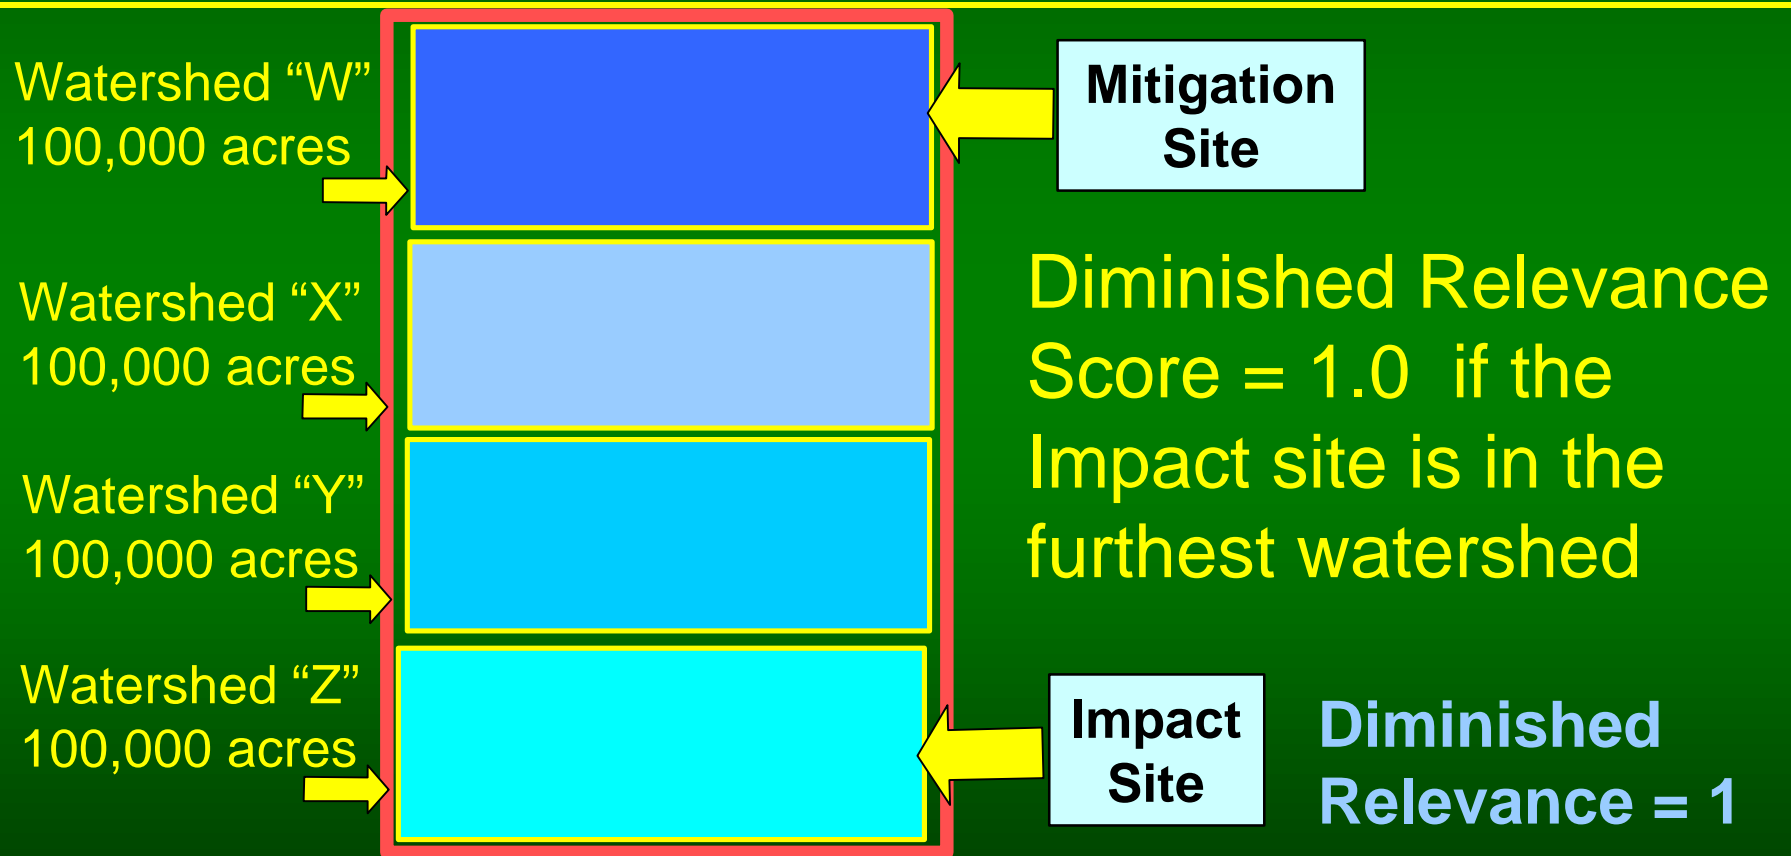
Watershed “W”
100,000 acres

Mitigation Site

Watershed “X”
100,000 acres

Diminished Relevance Score = 1.0 if the Impact site is in the furthest watershed

Watershed “Y”
100,000 acres

Watershed “Z”
100,000 acres

Impact Site

Diminished Relevance = 1